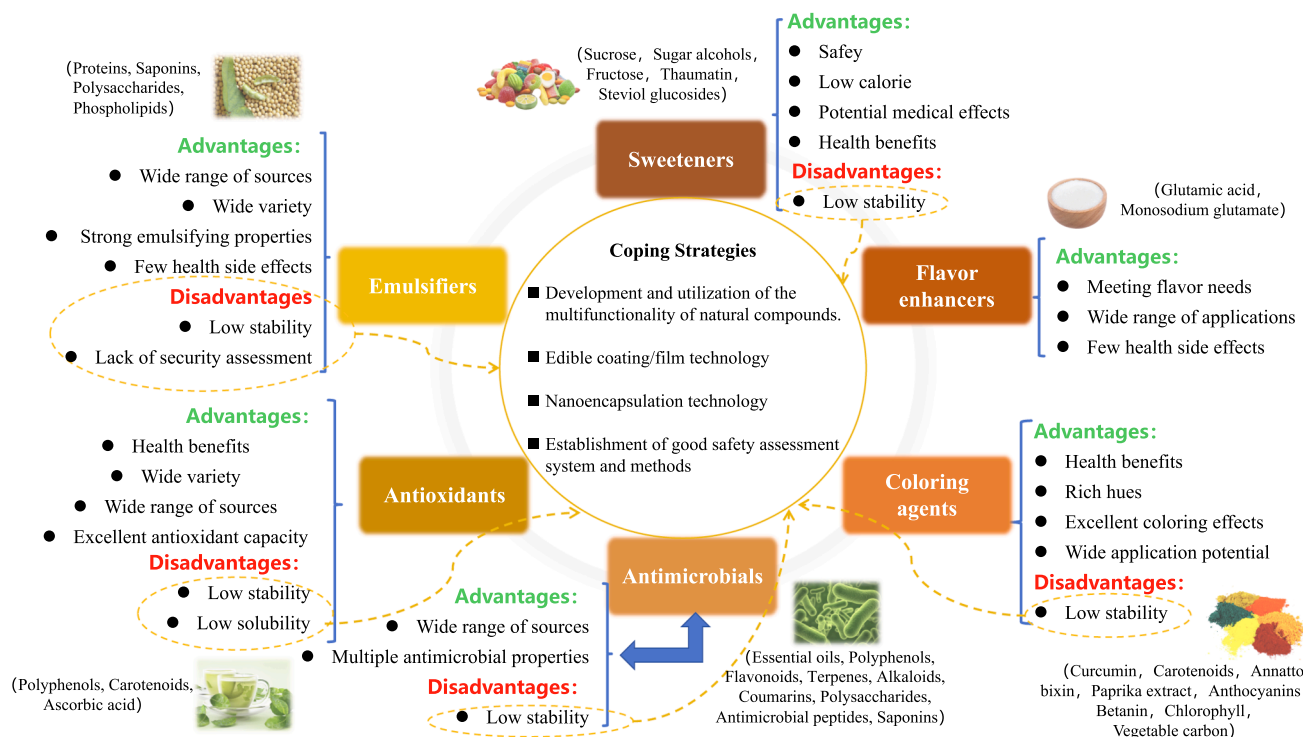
(Proteins, Saponins, Polysaccharides, Phospholipids)

Advantages:
- Wide range of sources
- Wide variety
- Strong emulsifying properties
- Few health side effects

Disadvantages
- Low stability
- Lack of security assessment

Emulsifiers

(Sucrose, Sugar alcohols, Fructose, Thaumatin, Steviol glucosides)

Sweeteners

Advantages:
- Safey
- Low calorie
- Potential medical effects
- Health benefits

Disadvantages:
- Low stability

(Glutamic acid, Monosodium glutamate)

Flavor enhancers

Advantages:
- Meeting flavor needs
- Wide range of applications
- Few health side effects

Coping Strategies
- Development and utilization of the multifunctionality of natural compounds.
- Edible coating/film technology
- Nanoencapsulation technology
- Establishment of good safety assessment system and methods

Advantages:
- Health benefits
- Wide variety
- Wide range of sources
- Excellent antioxidant capacity

Disadvantages:
- Low stability
- Low solubility

Antioxidants

(Polyphenols, Carotenoids, Ascorbic acid)

Antimicrobials

Advantages:
- Wide range of sources
- Multiple antimicrobial properties

Disadvantages:
- Low stability

(Essential oils, Polyphenols, Flavonoids, Terpenes, Alkaloids, Coumarins, Polysaccharides, Antimicrobial peptides, Saponins)

Coloring agents

Advantages:
- Health benefits
- Rich hues
- Excellent coloring effects
- Wide application potential

Disadvantages:
- Low stability

(Curcumin, Carotenoids, Annatto bixin, Paprika extract, Anthocyanins Betanin, Chlorophyll, Vegetable carbon)